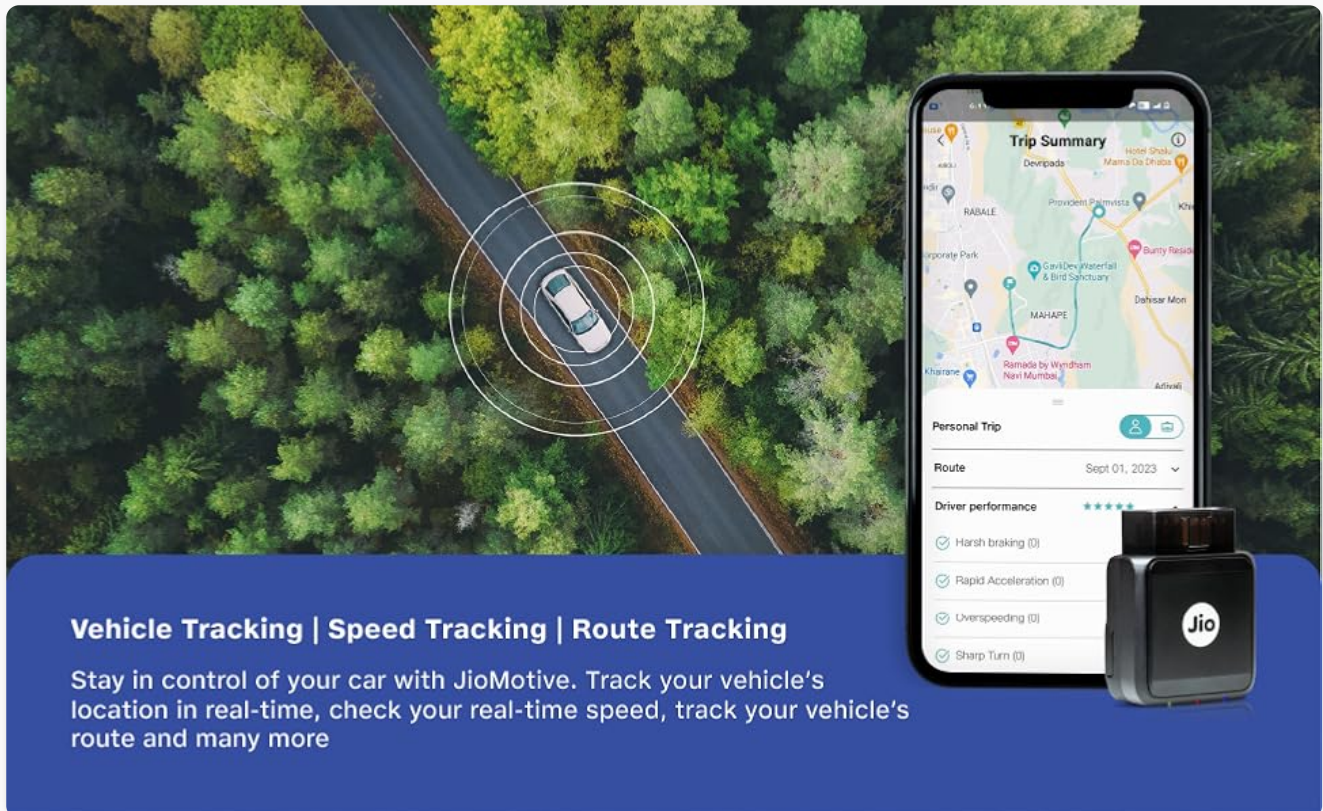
Trip Summary

Hotel Shalu Mama Da Dhaba

Devipada

Provident Palmvista

RABALE

Bunty Reside

orporate Park

GavikDev Waterfall & Bird Sanctuary

Dahisar Mori

MAHAPE

Ramada by Wyndham Navi Mumbai

Khairane

Adivali

Personal Trip

Route Sept 01, 2023

Driver performance

Harsh braking (0)

Rapid Acceleration (0)

Overspeeding (0)

Sharp Turn (0)

Jio

Vehicle Tracking | Speed Tracking | Route Tracking

Stay in control of your car with JioMotive. Track your vehicle's location in real-time, check your real-time speed, track your vehicle's route and many more